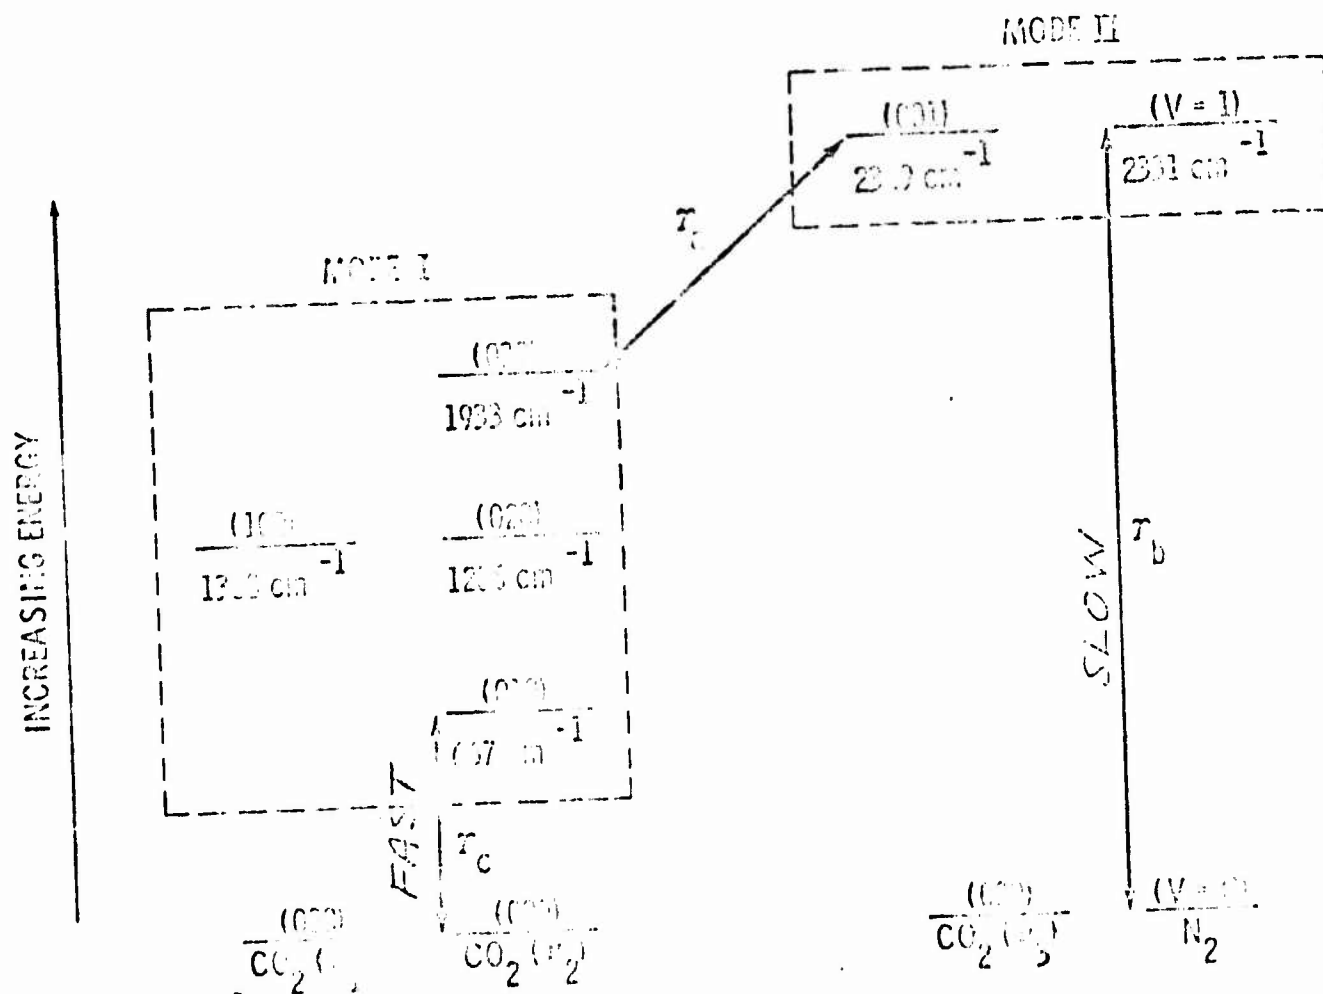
MODE II

(001)
2349 cm$^{-1}$

(V = 1)
2331 cm$^{-1}$

$\tau_t$

INCREASING ENERGY

MODE I

(030)
1933 cm$^{-1}$

(100)
1388 cm$^{-1}$

(020)
1285 cm$^{-1}$

(010)
667 cm$^{-1}$

SLOW

$\tau_b$

FAST

$\tau_c$

(000)
$CO_2$ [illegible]

(000)
$CO_2$ ($\nu_2$)

(000)
$CO_2$ ($\nu_3$)

(V = 0)
$N_2$